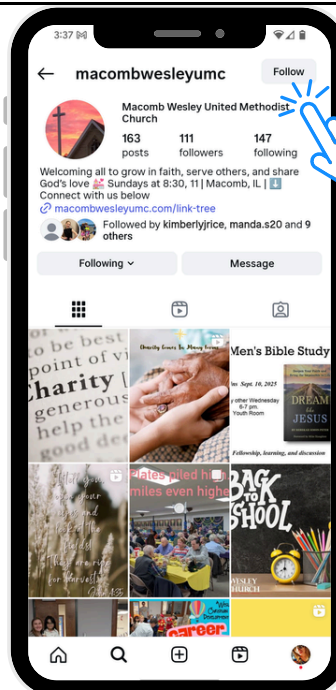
3:37

macombwesleyumc

Follow

Macomb Wesley United Methodist Church

163 posts

111 followers

147 following

Welcoming all to grow in faith, serve others, and share God's love ⛪ Sundays at 8:30, 11 | Macomb, IL | ⬇️ Connect with us below

macombwesleyumc.com/link-tree

Followed by kimberlyjrice, manda.s20 and 9 others

Following

Message

to be best
point of vi
charity
generous
help the
good

Charity Comes to Mercy

Men's Bible Study

Sept. 10, 2025

DREAM JESUS

Plates piled high
smiles even higher

BACK TO SCHOOL

career